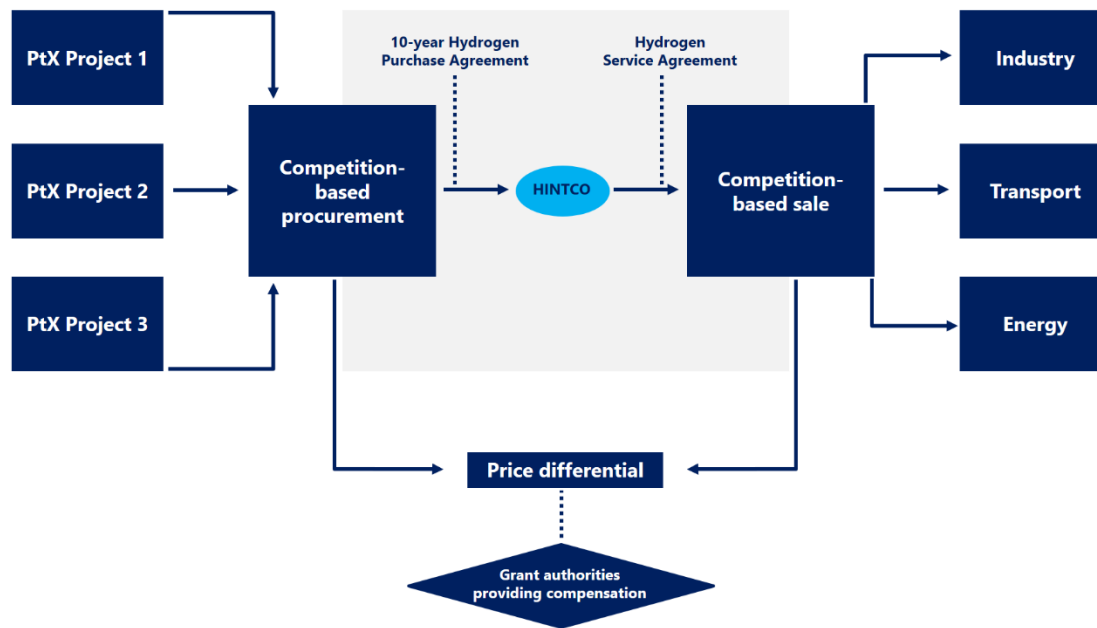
PtX Project 1

PtX Project 2

PtX Project 3

Competition-based procurement

10-year Hydrogen Purchase Agreement

HINTCO

Hydrogen Service Agreement

Competition-based sale

Industry

Transport

Energy

Price differential

Grant authorities providing compensation